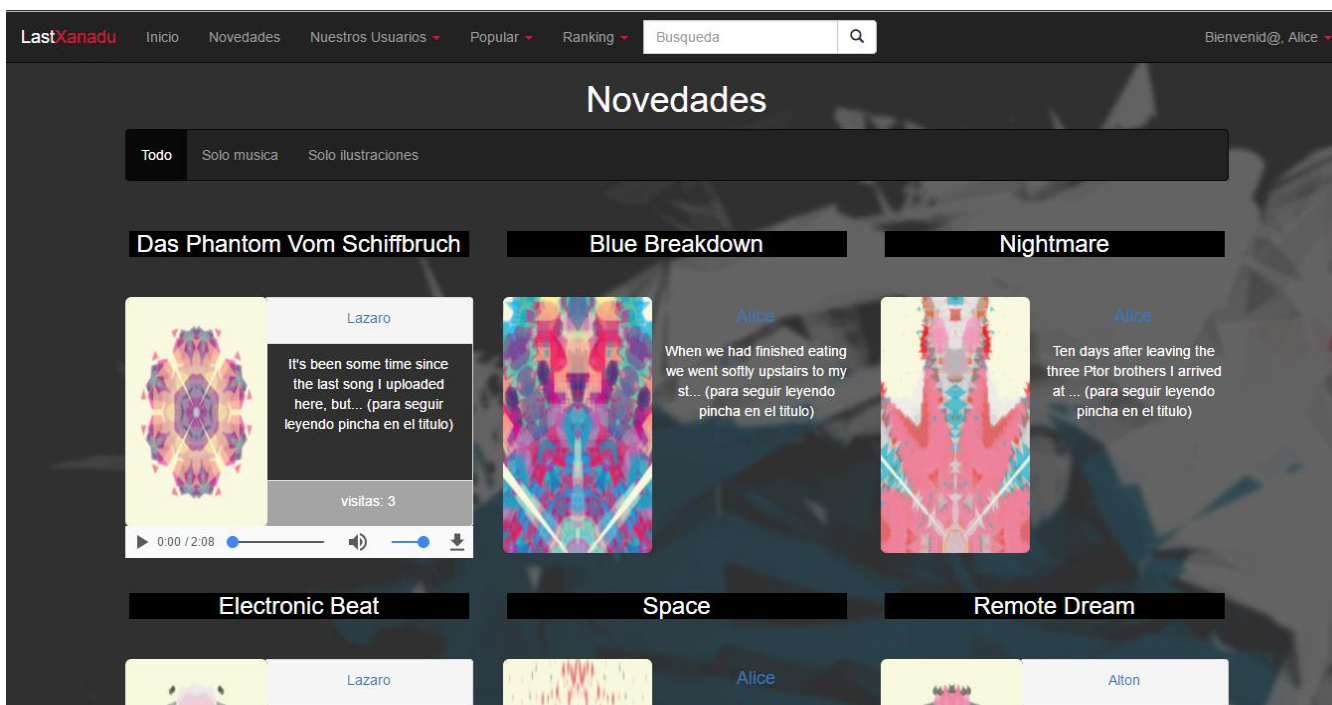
LastXanadu Inicio Novedades Nuestros Usuarios Popular Ranking Busqueda Bienvenid@, Alice

Novedades

Todo Solo musica Solo ilustraciones

Das Phantom Vom Schiffbruch

Lazaro

It's been some time since the last song I uploaded here, but... (para seguir leyendo pincha en el titulo)

visitas: 3

0:00 / 2:08

Blue Breakdown

Alice

When we had finished eating we went softly upstairs to my st... (para seguir leyendo pincha en el titulo)

Nightmare

Alice

Ten days after leaving the three Ptor brothers I arrived at ... (para seguir leyendo pincha en el titulo)

Electronic Beat

Lazaro

Space

Alice

Remote Dream

Alton